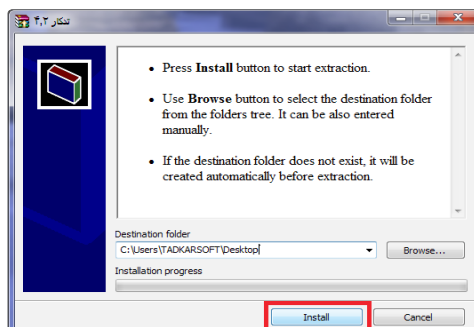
تذکار ۴.۲

• Press **Install** button to start extraction.

• Use **Browse** button to select the destination folder from the folders tree. It can be also entered manually.

• If the destination folder does not exist, it will be created automatically before extraction.

Destination folder

C:\Users\TADKARSOFT\Desktop

Browse...

Installation progress

Install

Cancel